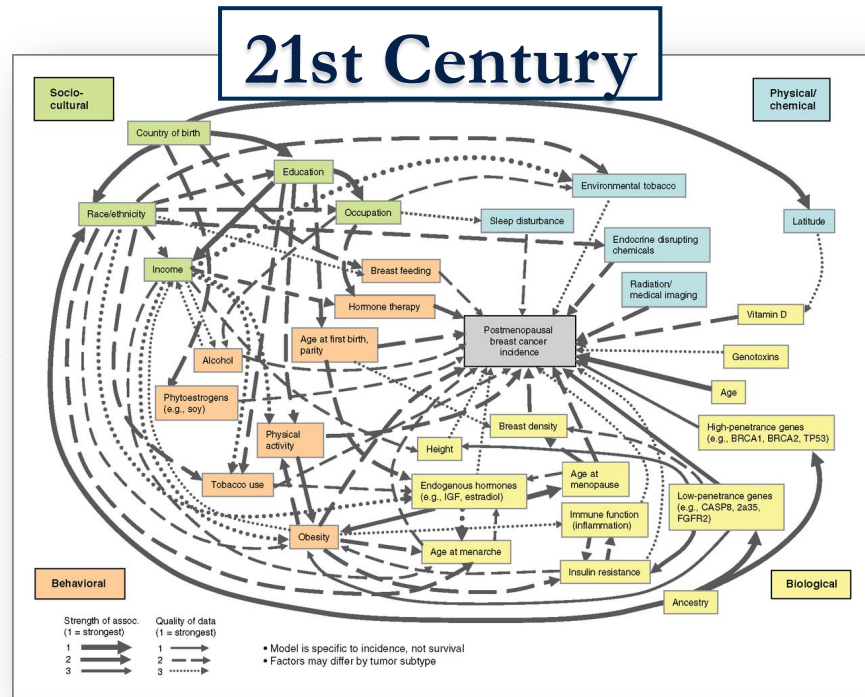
21st Century

Socio-cultural

Physical/chemical

Country of birth

Education

Environmental tobacco

Race/ethnicity

Occupation

Sleep disturbance

Latitude

Endocrine disrupting chemicals

Income

Breast feeding

Radiation/medical imaging

Hormone therapy

Vitamin D

Age at first birth, parity

Postmenopausal breast cancer incidence

Alcohol

Genotoxins

Age

Phytoestrogens (e.g., soy)

Breast density

High-penetrance genes (e.g., BRCA1, BRCA2, TP53)

Physical activity

Height

Age at menopause

Tobacco use

Endogenous hormones (e.g., IGF, estradiol)

Low-penetrance genes (e.g., CASP8, 2a35, FGFR2)

Immune function (inflammation)

Obesity

Age at menarche

Insulin resistance

Behavioral

Biological

Ancestry

Strength of assoc. (1 = strongest)
1
2
3

Quality of data (1 = strongest)
1
2
3

• Model is specific to incidence, not survival
• Factors may differ by tumor subtype